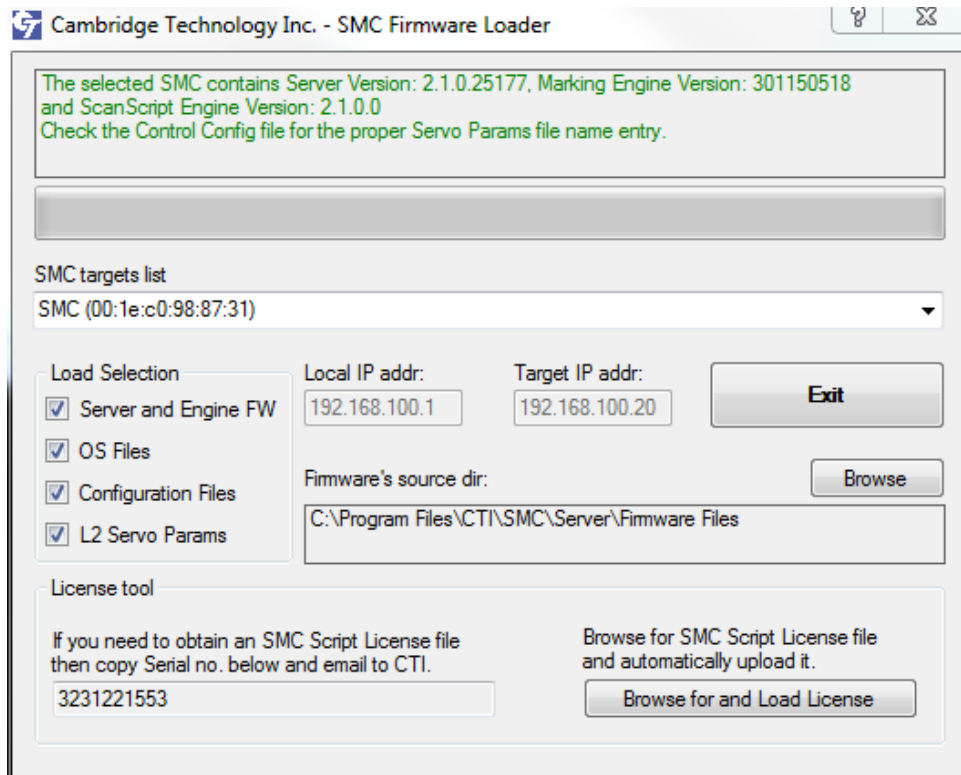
Cambridge Technology Inc. - SMC Firmware Loader

The selected SMC contains Server Version: 2.1.0.25177, Marking Engine Version: 301150518 and ScanScript Engine Version: 2.1.0.0
Check the Control Config file for the proper Servo Params file name entry.

SMC targets list
SMC (00:1e:c0:98:87:31)

Load Selection
Server and Engine FW
OS Files
Configuration Files
L2 Servo Params

Local IP addr:
192.168.100.1

Target IP addr:
192.168.100.20

Exit

Firmware's source dir:
Browse
C:\Program Files\CTI\SMC\Server\Firmware Files

License tool
If you need to obtain an SMC Script License file then copy Serial no. below and email to CTI.
3231221553

Browse for SMC Script License file and automatically upload it.
Browse for and Load License